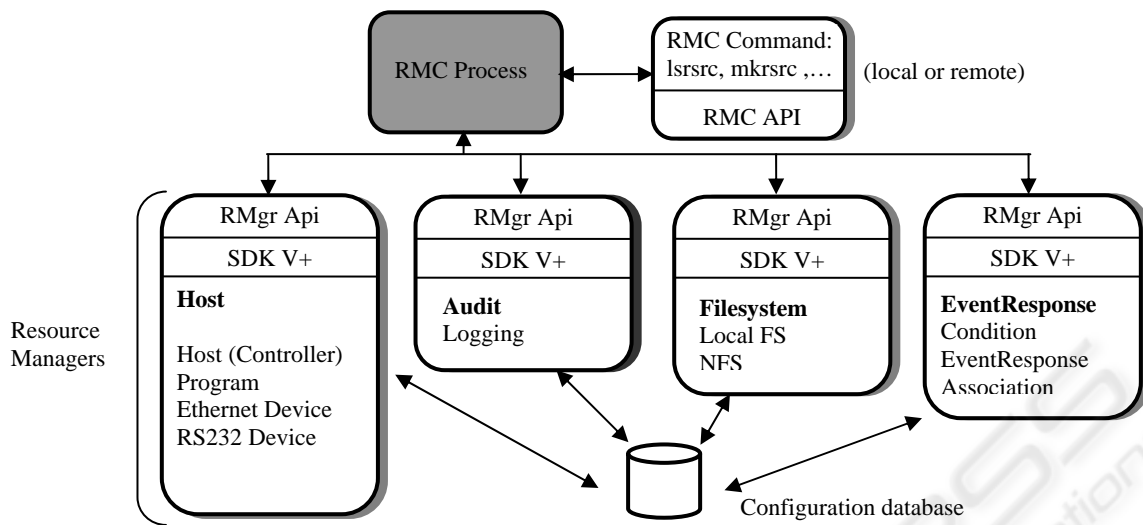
RMC Process

RMC Command: lsrsrc, mkrsrc ,…

RMC API

(local or remote)

Resource Managers

RMgr Api

SDK V+

**Host**

Host (Controller)
Program
Ethernet Device
RS232 Device

RMgr Api

SDK V+

**Audit**
Logging

RMgr Api

SDK V+

**Filesystem**
Local FS
NFS

RMgr Api

SDK V+

**EventResponse**
Condition
EventResponse
Association

Configuration database